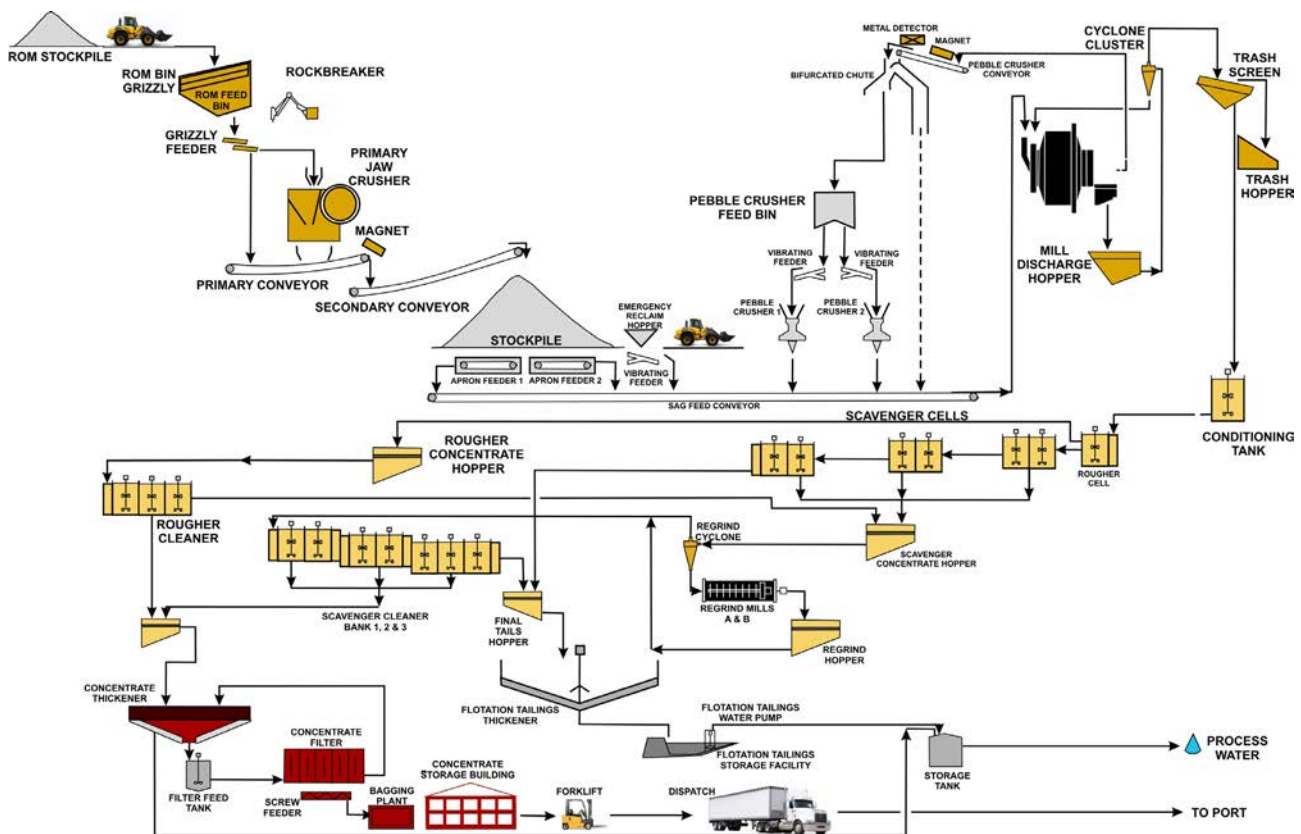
ROM STOCKPILE
ROM BIN GRIZZLY
ROM FEED BIN
ROCKBREAKER
GRIZZLY FEEDER
PRIMARY JAW CRUSHER
MAGNET
PRIMARY CONVEYOR
SECONDARY CONVEYOR
METAL DETECTOR
MAGNET
BIFURCATED CHUTE
PEBBLE CRUSHER CONVEYOR
CYCLONE CLUSTER
TRASH SCREEN
TRASH HOPPER
PEBBLE CRUSHER FEED BIN
VIBRATING FEEDER
VIBRATING FEEDER
PEBBLE CRUSHER 1
PEBBLE CRUSHER 2
MILL DISCHARGE HOPPER
STOCKPILE
EMERGENCY RECLAIM HOPPER
APRON FEEDER 1
APRON FEEDER 2
VIBRATING FEEDER
SAG FEED CONVEYOR
SCAVENGER CELLS
CONDITIONING TANK
ROUGHER CONCENTRATE HOPPER
ROUGHER CELL
ROUGHER CLEANER
REGRIND CYCLONE
SCAVENGER CONCENTRATE HOPPER
SCAVENGER CLEANER BANK 1, 2 & 3
FINAL TAILS HOPPER
REGRIND MILLS A & B
REGRIND HOPPER
CONCENTRATE THICKENER
FLOTATION TAILINGS THICKENER
FLOTATION TAILINGS WATER PUMP
FLOTATION TAILINGS STORAGE FACILITY
CONCENTRATE FILTER
FILTER FEED TANK
SCREW FEEDER
BAGGING PLANT
CONCENTRATE STORAGE BUILDING
FORKLIFT
DISPATCH
STORAGE TANK
PROCESS WATER
TO PORT